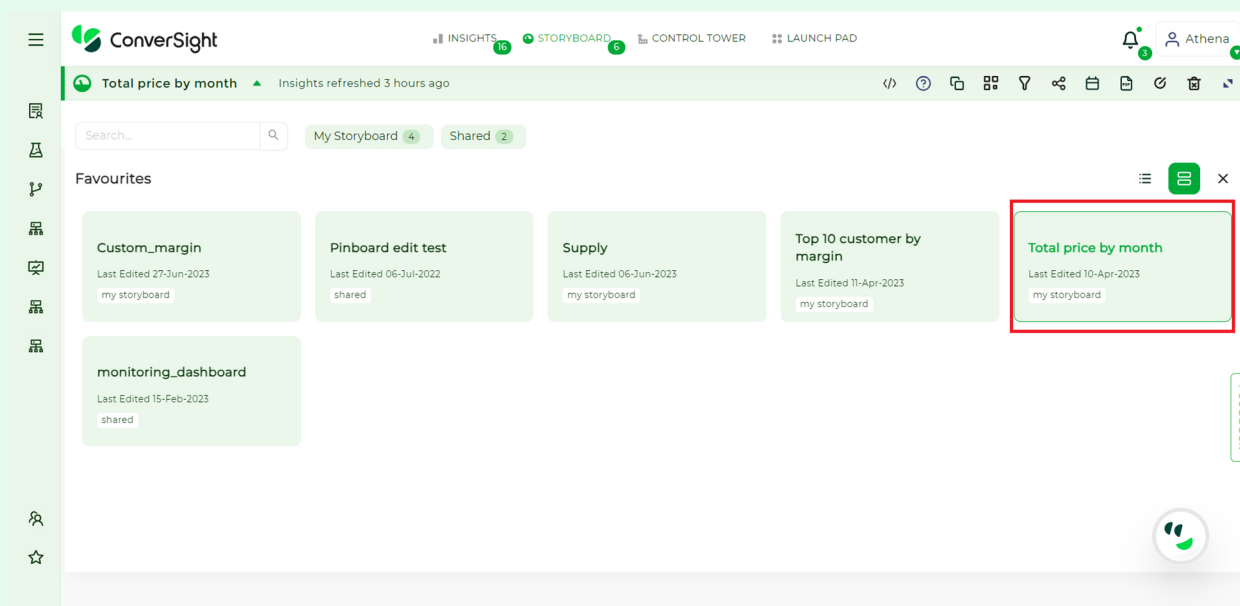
ConverSight

INSIGHTS 16 STORYBOARD 6 CONTROL TOWER LAUNCH PAD

3 Athena

Total price by month Insights refreshed 3 hours ago

Search...

My Storyboard 4 Shared 2

Favourites

Custom_margin
Last Edited 27-Jun-2023
my storyboard

Pinboard edit test
Last Edited 06-Jul-2022
shared

Supply
Last Edited 06-Jun-2023
my storyboard

Top 10 customer by margin
Last Edited 11-Apr-2023
my storyboard

Total price by month
Last Edited 10-Apr-2023
my storyboard

monitoring_dashboard
Last Edited 15-Feb-2023
shared